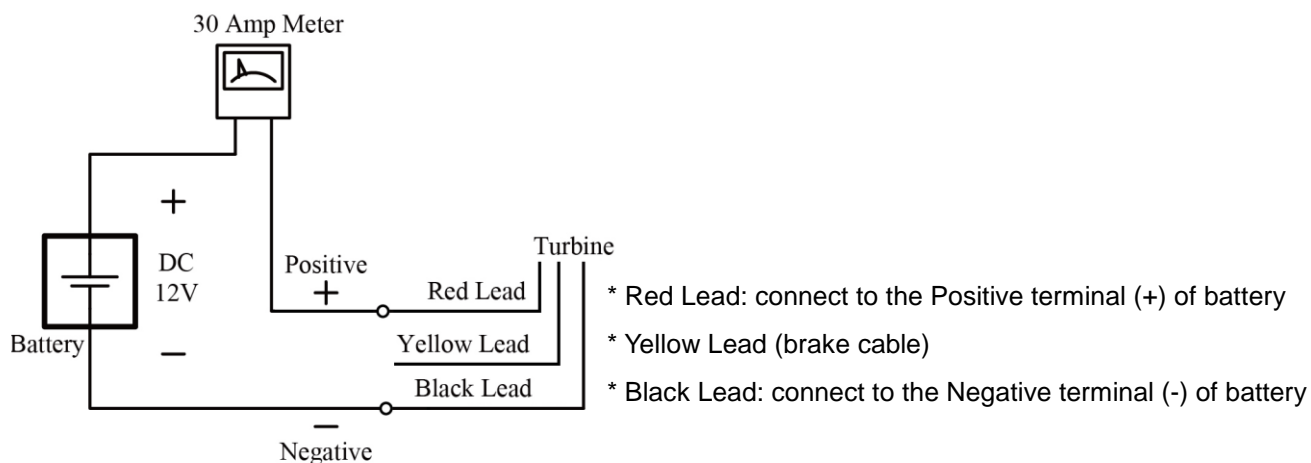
30 Amp Meter

+

DC
12V

Battery

−

Positive
+

Red Lead

Yellow Lead

Black Lead

−
Negative

Turbine

* Red Lead: connect to the Positive terminal (+) of battery

* Yellow Lead (brake cable)

* Black Lead: connect to the Negative terminal (-) of battery